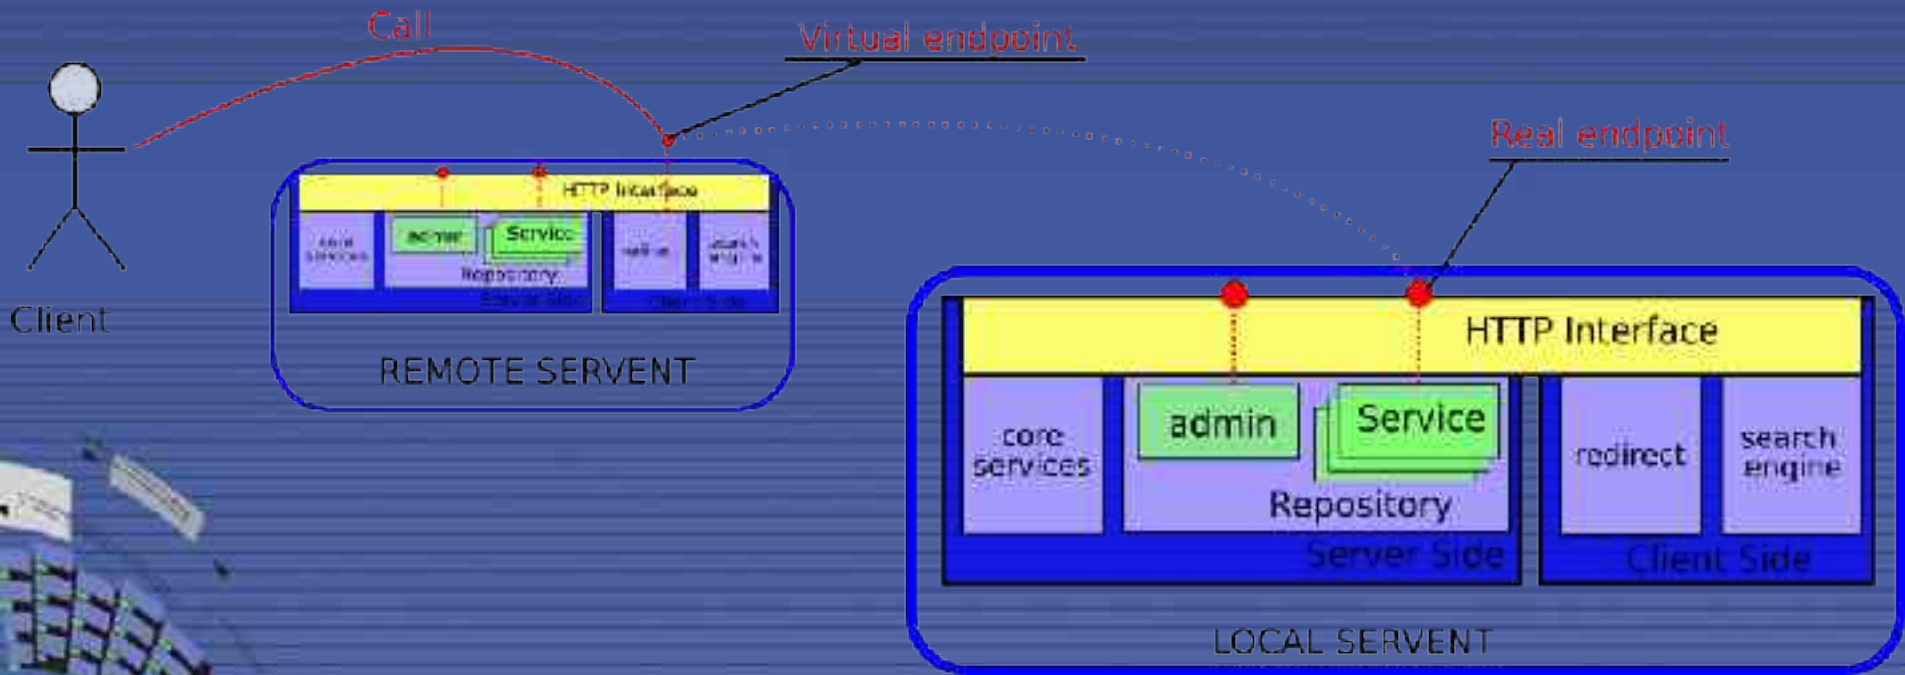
Call

Virtual endpoint

Real endpoint

Client

HTTP Interface

core services

admin

Service

Repository

Server Side

redirect

search engine

Client Side

REMOTE SERVENT

HTTP Interface

core services

admin

Service

Repository

Server Side

redirect

search engine

Client Side

LOCAL SERVENT